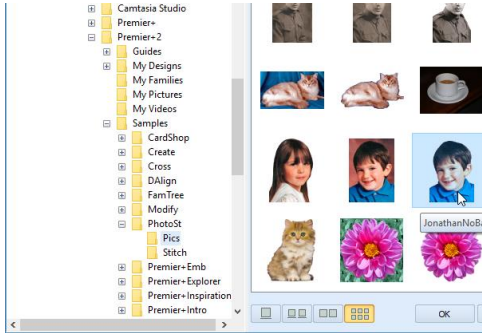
Camtasia Studio
Premier+
Premier+2
Guides
My Designs
My Families
My Pictures
My Videos
Samples
CardShop
Create
Cross
DAlign
FamTree
Modify
PhotoSt
Pics
Stitch
Premier+Emb
Premier+Explorer
Premier+Inspiration
Premier+Intro
JonathanNoBa
OK